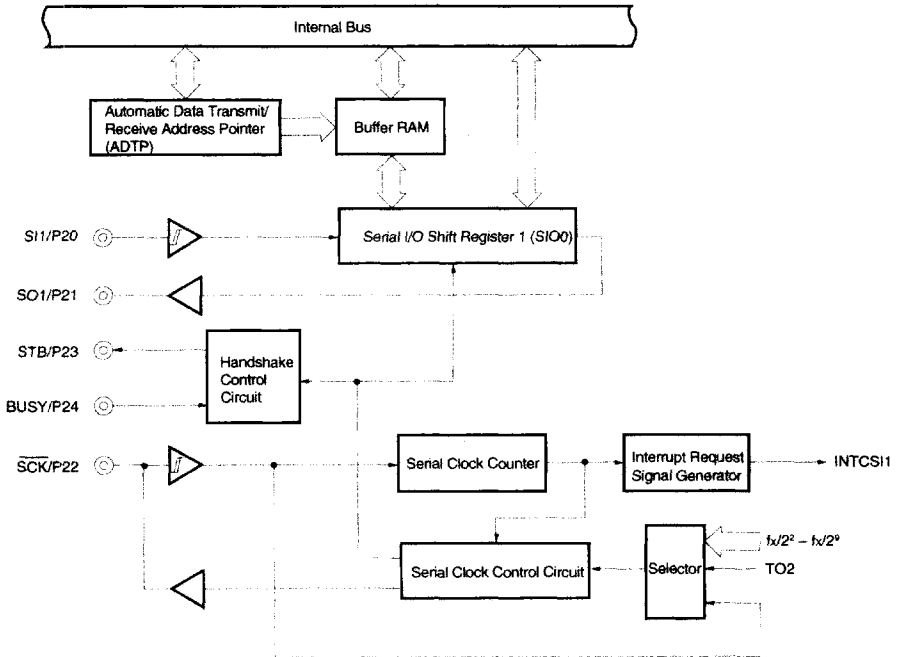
Internal Bus

Automatic Data Transmit/ Receive Address Pointer (ADTP)

Buffer RAM

SI1/P20

Serial I/O Shift Register 1 (SIO0)

SO1/P21

STB/P23

Handshake Control Circuit

BUSY/P24

$\overline{SCK}$/P22

Serial Clock Counter

Interrupt Request Signal Generator

INTCSI1

$fx/2^2 - fx/2^9$

Serial Clock Control Circuit

Selector

TO2